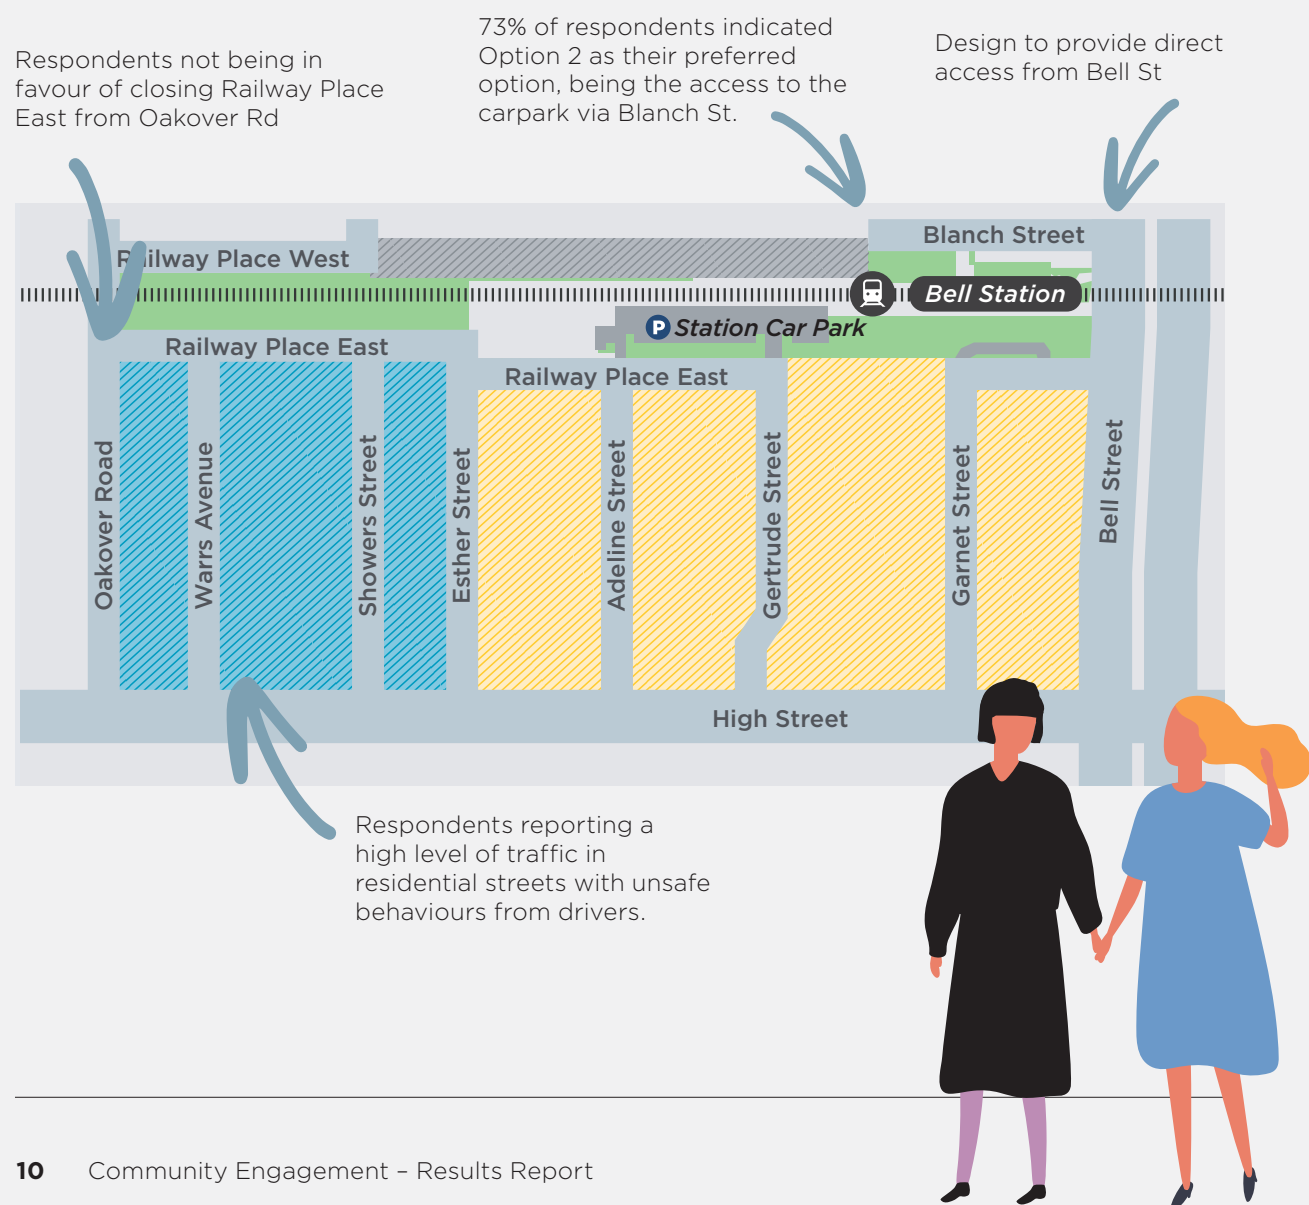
Respondents not being in favour of closing Railway Place East from Oakover Rd

73% of respondents indicated Option 2 as their preferred option, being the access to the carpark via Blanch St.

Design to provide direct access from Bell St

R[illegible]ilway Place West

Blanch Street

Bell Station

Station Car Park

Railway Place East

Railway Place East

Oakover Road

Warrs Avenue

Showers Street

Esther Street

Adeline Street

Gertrude Street

Garnet Street

Bell Street

High Street

Respondents reporting a high level of traffic in residential streets with unsafe behaviours from drivers.

10 Community Engagement – Results Report